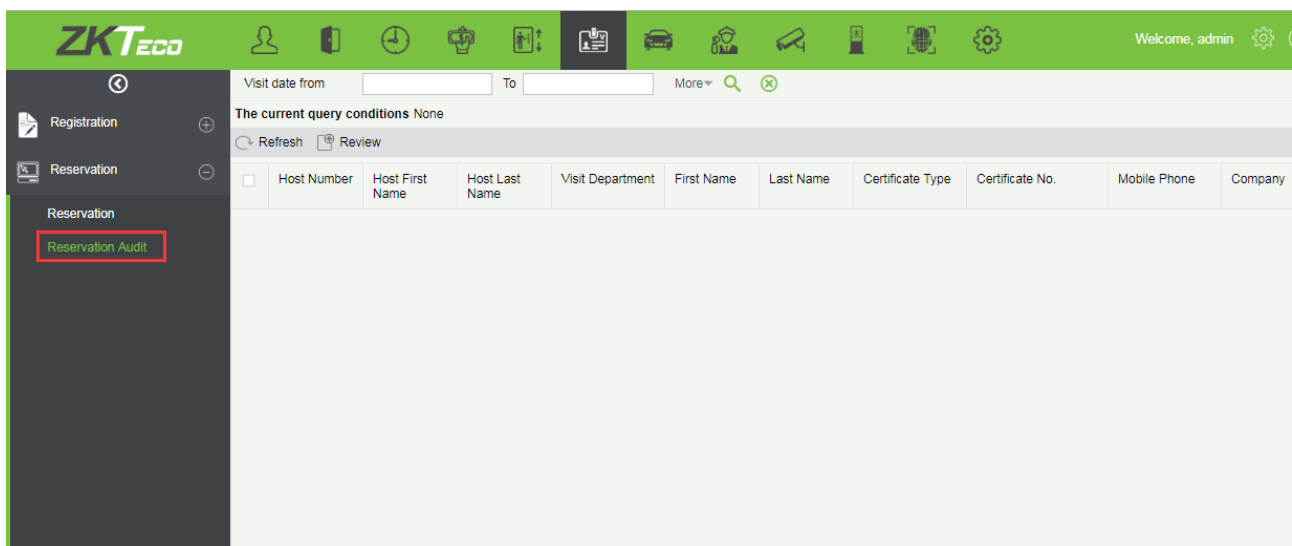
ZKTeco

Welcome, admin

Registration

Reservation

Reservation

Reservation Audit

Visit date from To More

The current query conditions None

Refresh Review

| | Host Number | Host First Name | Host Last Name | Visit Department | First Name | Last Name | Certificate Type | Certificate No. | Mobile Phone | Company |
|---|---|---|---|---|---|---|---|---|---|---|